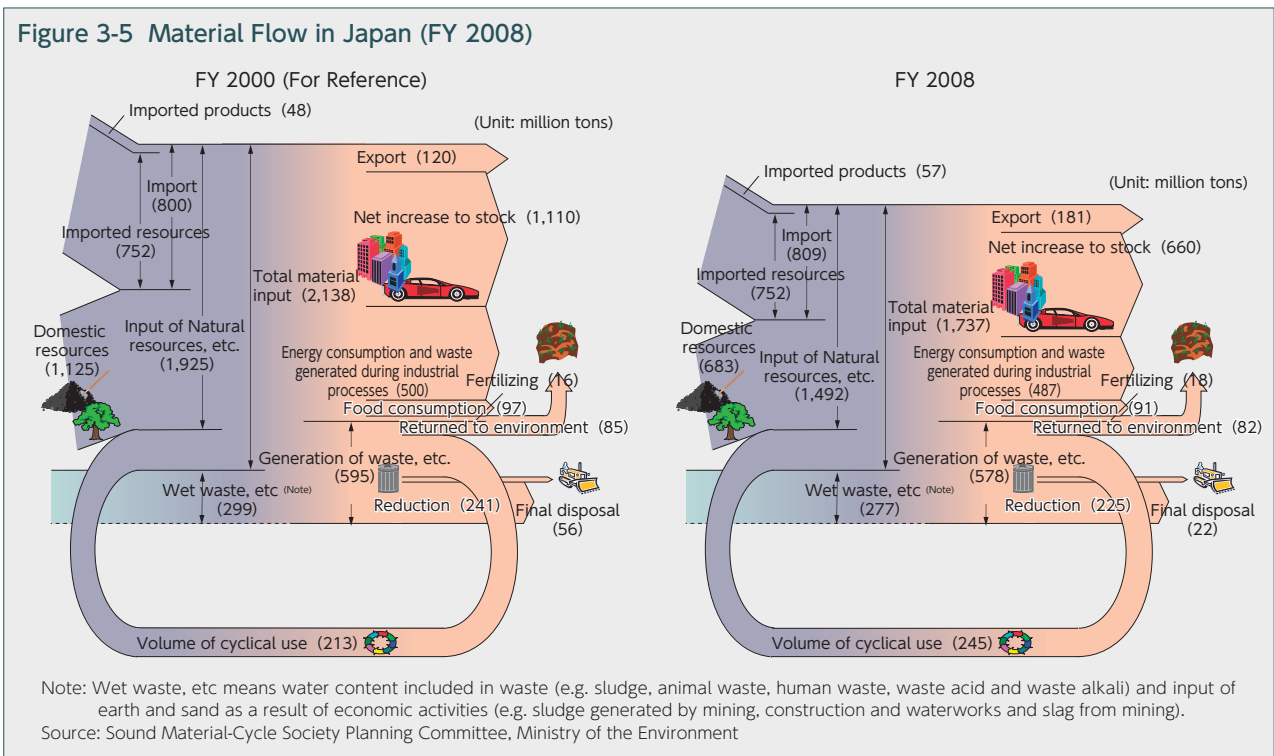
Figure 3-5 Material Flow in Japan (FY 2008)

FY 2000 (For Reference)

Imported products (48)

(Unit: million tons)

Export (120)

Import (800)

Imported resources (752)

Net increase to stock (1,110)

Total material input (2,138)

Domestic resources (1,125)

Input of Natural resources, etc. (1,925)

Energy consumption and waste generated during industrial processes (500)

Fertilizing (16)

Food consumption (97)

Returned to environment (85)

Generation of waste, etc. (595)

Wet waste, etc (Note) (299)

Reduction (241)

Final disposal (56)

Volume of cyclical use (213)

FY 2008

Imported products (57)

(Unit: million tons)

Export (181)

Import (809)

Imported resources (752)

Net increase to stock (660)

Total material input (1,737)

Domestic resources (683)

Input of Natural resources, etc. (1,492)

Energy consumption and waste generated during industrial processes (487)

Fertilizing (18)

Food consumption (91)

Returned to environment (82)

Generation of waste, etc. (578)

Wet waste, etc (Note) (277)

Reduction (225)

Final disposal (22)

Volume of cyclical use (245)

Note: Wet waste, etc means water content included in waste (e.g. sludge, animal waste, human waste, waste acid and waste alkali) and input of earth and sand as a result of economic activities (e.g. sludge generated by mining, construction and waterworks and slag from mining).
Source: Sound Material-Cycle Society Planning Committee, Ministry of the Environment